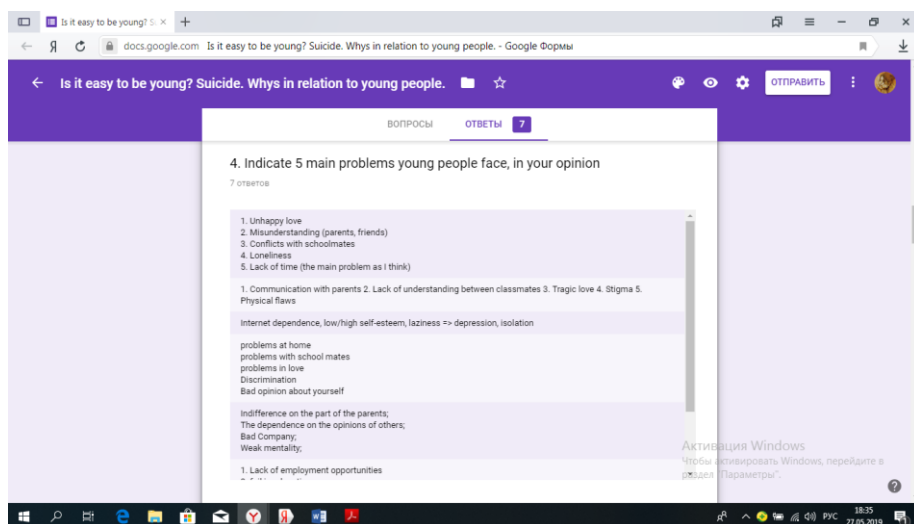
Is it easy to be young? S ×

docs.google.com Is it easy to be young? Suicide. Whys in relation to young people. - Google Формы

Is it easy to be young? Suicide. Whys in relation to young people.

ОТПРАВИТЬ

ВОПРОСЫ ОТВЕТЫ 7

4. Indicate 5 main problems young people face, in your opinion

7 ответов

1. Unhappy love
2. Misunderstanding (parents, friends)
3. Conflicts with schoolmates
4. Loneliness
5. Lack of time (the main problem as I think)

1. Communication with parents 2. Lack of understanding between classmates 3. Tragic love 4. Stigma 5. Physical flaws

Internet dependence, low/high self-esteem, laziness => depression, isolation

problems at home
problems with school mates
problems in love
Discrimination
Bad opinion about yourself

Indifference on the part of the parents;
The dependence on the opinions of others;
Bad Company;
Weak mentality;

1. Lack of employment opportunities
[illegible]

Активация Windows
Чтобы активировать Windows, перейдите в раздел "Параметры".

РУС 18:35 27.05.2019